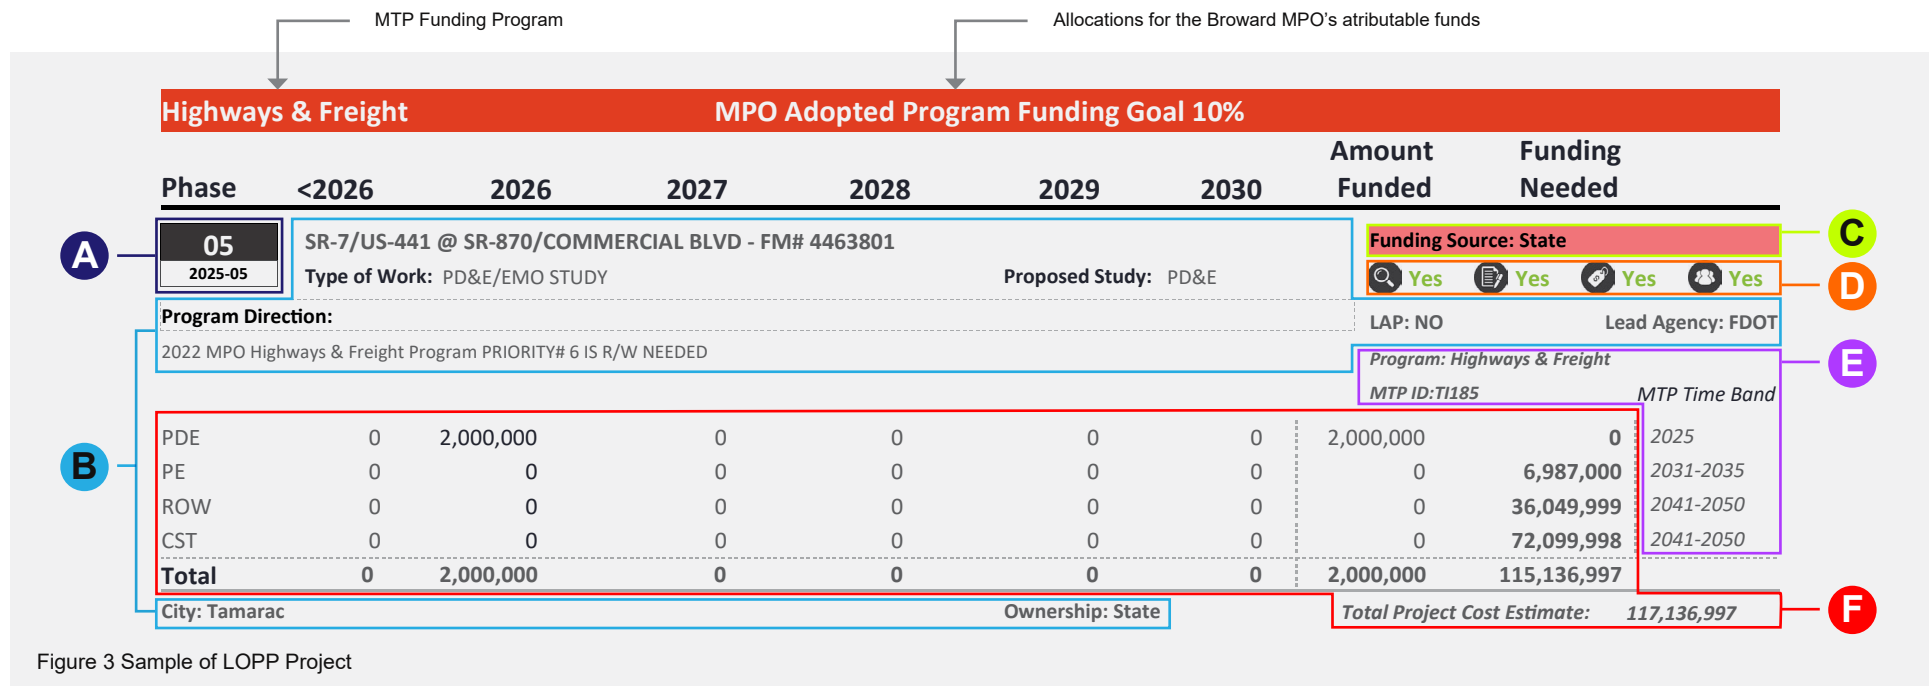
MTP Funding Program

Allocations for the Broward MPO's atributable funds

Highways & Freight MPO Adopted Program Funding Goal 10%

| Phase | <2026 | 2026 | 2027 | 2028 | 2029 | 2030 | Amount Funded | Funding Needed |
|---|---|---|---|---|---|---|---|---|

A

05
2025-05

SR-7/US-441 @ SR-870/COMMERCIAL BLVD - FM# 4463801
Type of Work: PD&E/EMO STUDY Proposed Study: PD&E

Funding Source: State

C

Yes Yes Yes Yes

D

Program Direction:
2022 MPO Highways & Freight Program PRIORITY# 6 IS R/W NEEDED

LAP: NO Lead Agency: FDOT

Program: Highways & Freight
MTP ID:TI185

E

MTP Time Band

B

| PDE | 0 | 2,000,000 | 0 | 0 | 0 | 0 | 2,000,000 | 0 | 2025 |
|---|---|---|---|---|---|---|---|---|---|
| PE | 0 | 0 | 0 | 0 | 0 | 0 | 0 | 6,987,000 | 2031-2035 |
| ROW | 0 | 0 | 0 | 0 | 0 | 0 | 0 | 36,049,999 | 2041-2050 |
| CST | 0 | 0 | 0 | 0 | 0 | 0 | 0 | 72,099,998 | 2041-2050 |
| Total | 0 | 2,000,000 | 0 | 0 | 0 | 0 | 2,000,000 | 115,136,997 | |

City: Tamarac Ownership: State

Total Project Cost Estimate: 117,136,997

F

Figure 3 Sample of LOPP Project